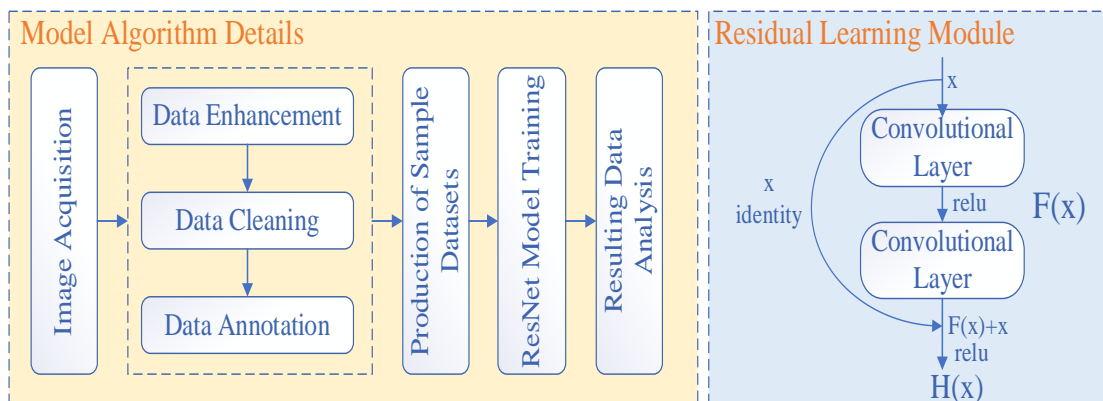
Model Algorithm Details

Image Acquisition

Data Enhancement

Data Cleaning

Data Annotation

Production of Sample Datasets

ResNet Model Training

Resulting Data Analysis

Residual Learning Module

x

Convolutional Layer

relu

x identity

F(x)

Convolutional Layer

F(x)+x

relu

H(x)